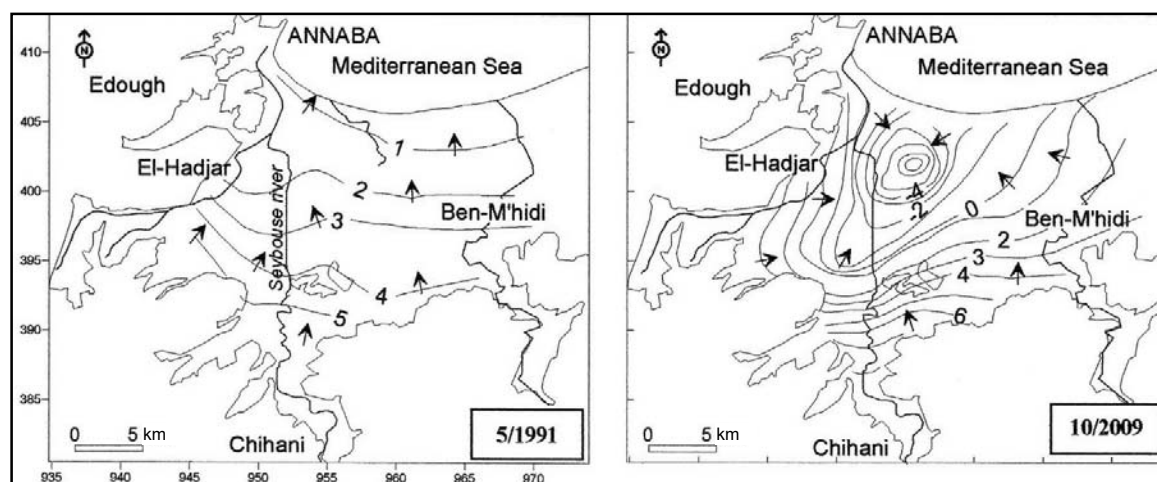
N
410
405
400
395
390
385
ANNABA
Mediterranean Sea
Edough
El-Hadjar
Seybouse river
1
2
3
Ben-M'hidi
4
5
0
5 km
Chihani
5/1991
935
940
945
950
955
960
965
970

N
ANNABA
Mediterranean Sea
Edough
El-Hadjar
-4
-2
0
Ben-M'hidi
2
3
4
6
0
5 km
Chihani
10/2009